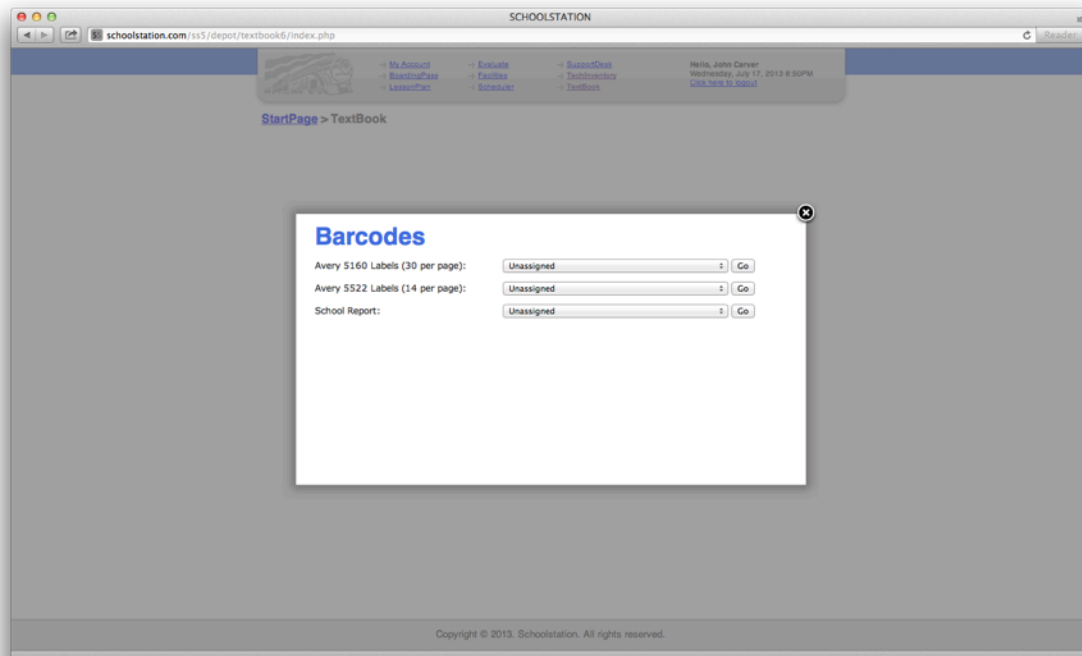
SCHOOLSTATION

schoolstation.com/ss5/depot/textbook6/index.php

Reader

→ My Account
→ BoardingPass
→ LessonPlan

→ Evaluate
→ Facilities
→ Scheduler

→ SupportDesk
→ TechInventory
→ TextBook

Hello, John Carver
Wednesday, July 17, 2013 8:50PM
Click here to logout

StartPage > TextBook

Barcodes

Avery 5160 Labels (30 per page): Unassigned Go

Avery 5522 Labels (14 per page): Unassigned Go

School Report: Unassigned Go

Copyright © 2013. Schoolstation. All rights reserved.